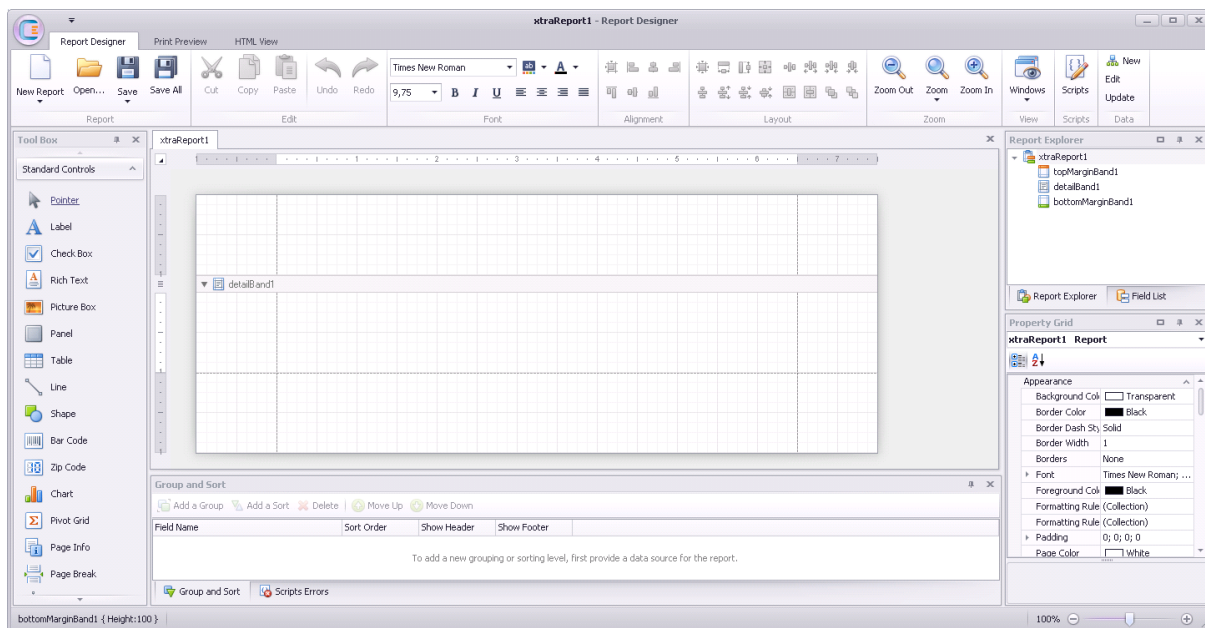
xtraReport1 - Report Designer

Report Designer | Print Preview | HTML View

New Report | Open... | Save | Save All | Cut | Copy | Paste | Undo | Redo | Times New Roman | 9,75 | B | I | U | Zoom Out | Zoom | Zoom In | Windows | Scripts | New | Edit | Update

Report | Edit | Font | Alignment | Layout | Zoom | View | Scripts | Data

Tool Box

Standard Controls

Pointer
Label
Check Box
Rich Text
Picture Box
Panel
Table
Line
Shape
Bar Code
Zip Code
Chart
Pivot Grid
Page Info
Page Break

xtraReport1

1 2 3 4 5 6 7

detailBand1

Group and Sort

Add a Group | Add a Sort | Delete | Move Up | Move Down

| Field Name | Sort Order | Show Header | Show Footer |
|---|---|---|---|

To add a new grouping or sorting level, first provide a data source for the report.

Group and Sort | Scripts Errors

Report Explorer

xtraReport1
topMarginBand1
detailBand1
bottomMarginBand1

Report Explorer | Field List

Property Grid

xtraReport1 Report

| Appearance | |
|---|---|
| Background Col | Transparent |
| Border Color | Black |
| Border Dash Sty | Solid |
| Border Width | 1 |
| Borders | None |
| Font | Times New Roman; ... |
| Foreground Col | Black |
| Formatting Rule | (Collection) |
| Formatting Rule | (Collection) |
| Padding | 0; 0; 0; 0 |
| Page Color | White |

bottomMarginBand1 { Height:100 }

100%